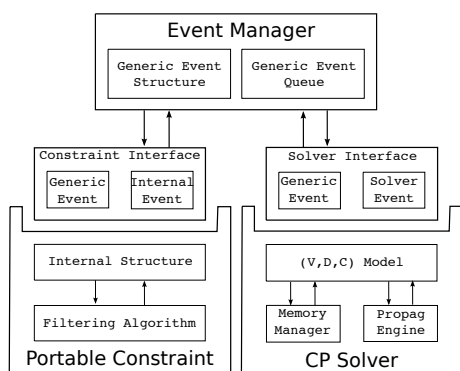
Event Manager

Generic Event Structure

Generic Event Queue

Constraint Interface

Generic Event

Internal Event

Solver Interface

Generic Event

Solver Event

Internal Structure

Filtering Algorithm

Portable Constraint

(V,D,C) Model

Memory Manager

Propag Engine

CP Solver